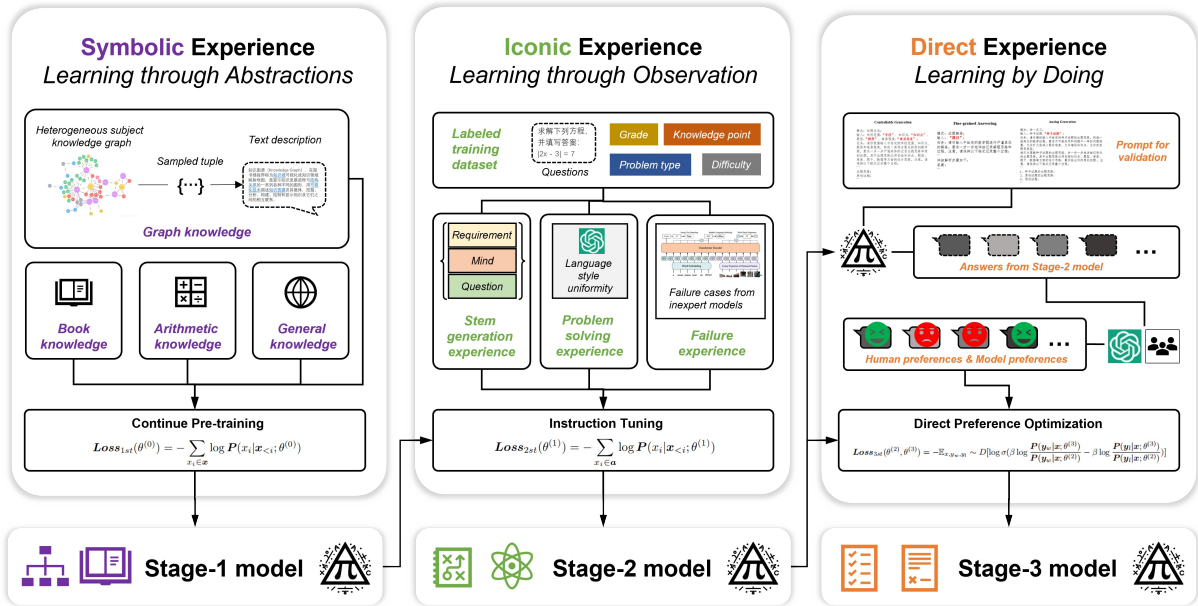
Symbolic Experience
Learning through Abstractions

Heterogeneous subject knowledge graph

Sampled tuple

{⋯}

Text description

Graph knowledge

Book knowledge

Arithmetic knowledge

General knowledge

Continue Pre-training

$Loss_{1st}(\theta^{(0)}) = -\sum_{x_i \in x} \log P(x_i|x_{<i};\theta^{(0)})$

Stage-1 model

Iconic Experience
Learning through Observation

Labeled training dataset

求解下列方程,并填写答案: |2x - 3| = 7

Questions

Grade

Knowledge point

Problem type

Difficulty

Requirement

Mind

Question

Stem generation experience

Language style uniformity

Problem solving experience

Failure cases from inexpert models

Failure experience

Instruction Tuning

$Loss_{2st}(\theta^{(1)}) = -\sum_{x_i \in a} \log P(x_i|x_{<i};\theta^{(1)})$

Stage-2 model

Direct Experience
Learning by Doing

Prompt for validation

Answers from Stage-2 model

Human preferences & Model preferences

Direct Preference Optimization

$Loss_{3st}(\theta^{(2)},\theta^{(3)}) = -\mathbb{E}_{x,y_w,y_l} \sim D[\log\sigma(\beta\log\frac{P(y_w|x;\theta^{(3)})}{P(y_w|x;\theta^{(2)})} - \beta\log\frac{P(y_l|x;\theta^{(3)})}{P(y_l|x;\theta^{(2)})})]$

Stage-3 model